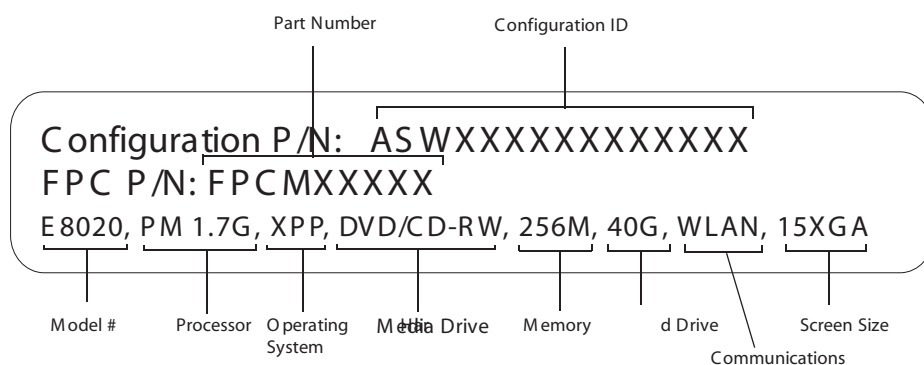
Part Number

Configuration ID

Configuration P/N: ASWXXXXXXXXXXXX

FPC P/N: FPCMXXXXX

E8020, PM 1.7G, XPP, DVD/CD-RW, 256M, 40G, WLAN, 15XGA

Model #

Processor

Operating System

Media Drive

Memory

d Drive

Screen Size

Communications